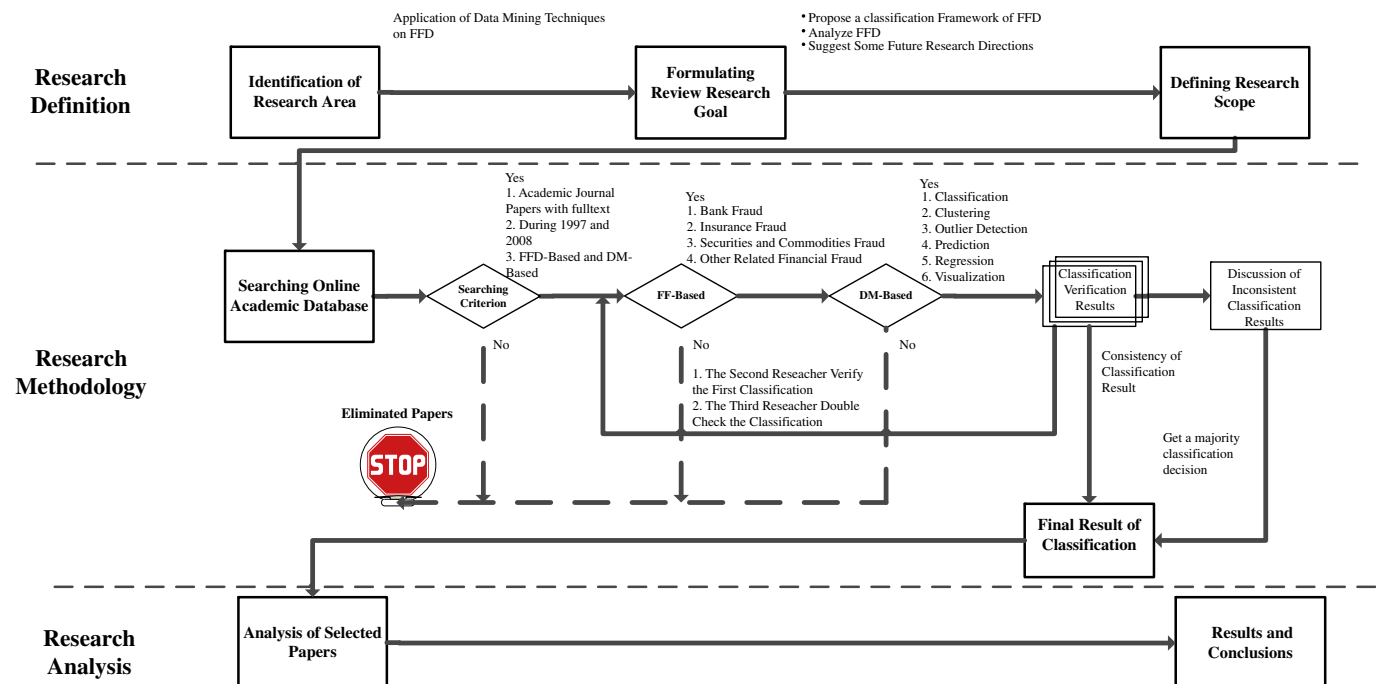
Research Definition

Application of Data Mining Techniques on FFD

• Propose a classification Framework of FFD
• Analyze FFD
• Suggest Some Future Research Directions

Identification of Research Area

Formulating Review Research Goal

Defining Research Scope

Research Methodology

Yes
1. Academic Journal Papers with fulltext
2. During 1997 and 2008
3. FFD-Based and DM-Based

Yes
1. Bank Fraud
2. Insurance Fraud
3. Securities and Commodities Fraud
4. Other Related Financial Fraud

Yes
1. Classification
2. Clustering
3. Outlier Detection
4. Prediction
5. Regression
6. Visualization

Searching Online Academic Database

Searching Criterion

FF-Based

DM-Based

Classification Verification Results

Discussion of Inconsistent Classification Results

No

No

No

1. The Second Reseacher Verify the First Classification
2. The Third Reseacher Double Check the Classification

Consistency of Classification Result

Eliminated Papers

STOP

Get a majority classification decision

Final Result of Classification

Research Analysis

Analysis of Selected Papers

Results and Conclusions